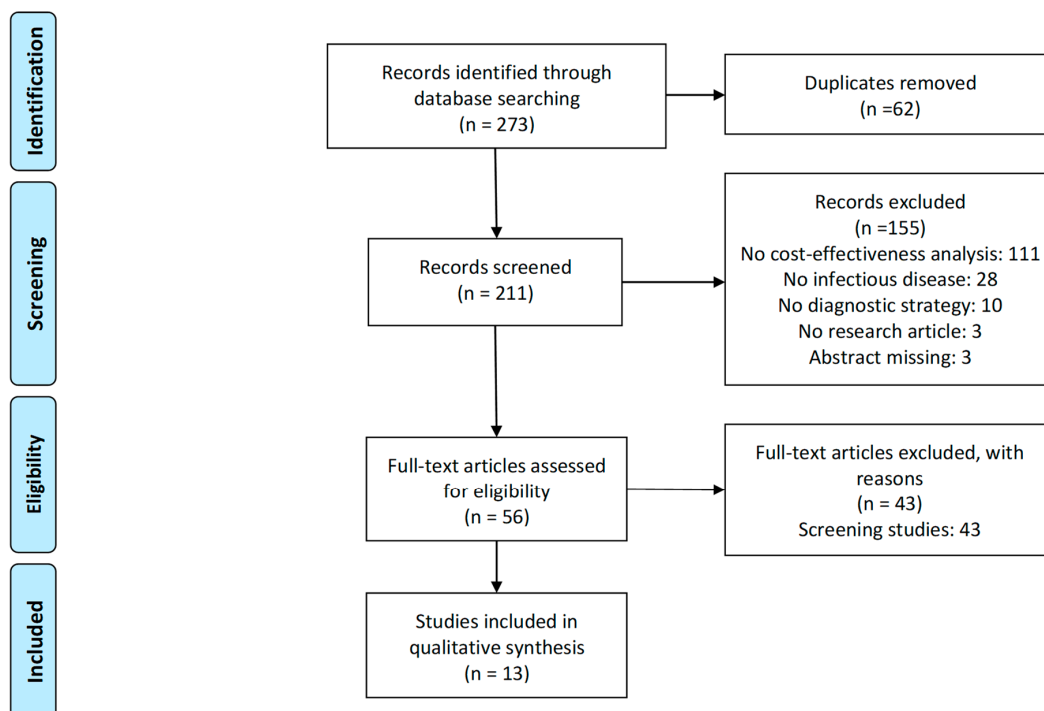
Identification

Records identified through database searching
(n = 273)

Duplicates removed
(n =62)

Screening

Records screened
(n = 211)

Records excluded
(n =155)
No cost-effectiveness analysis: 111
No infectious disease: 28
No diagnostic strategy: 10
No research article: 3
Abstract missing: 3

Eligibility

Full-text articles assessed for eligibility
(n = 56)

Full-text articles excluded, with reasons
(n = 43)
Screening studies: 43

Included

Studies included in qualitative synthesis
(n = 13)